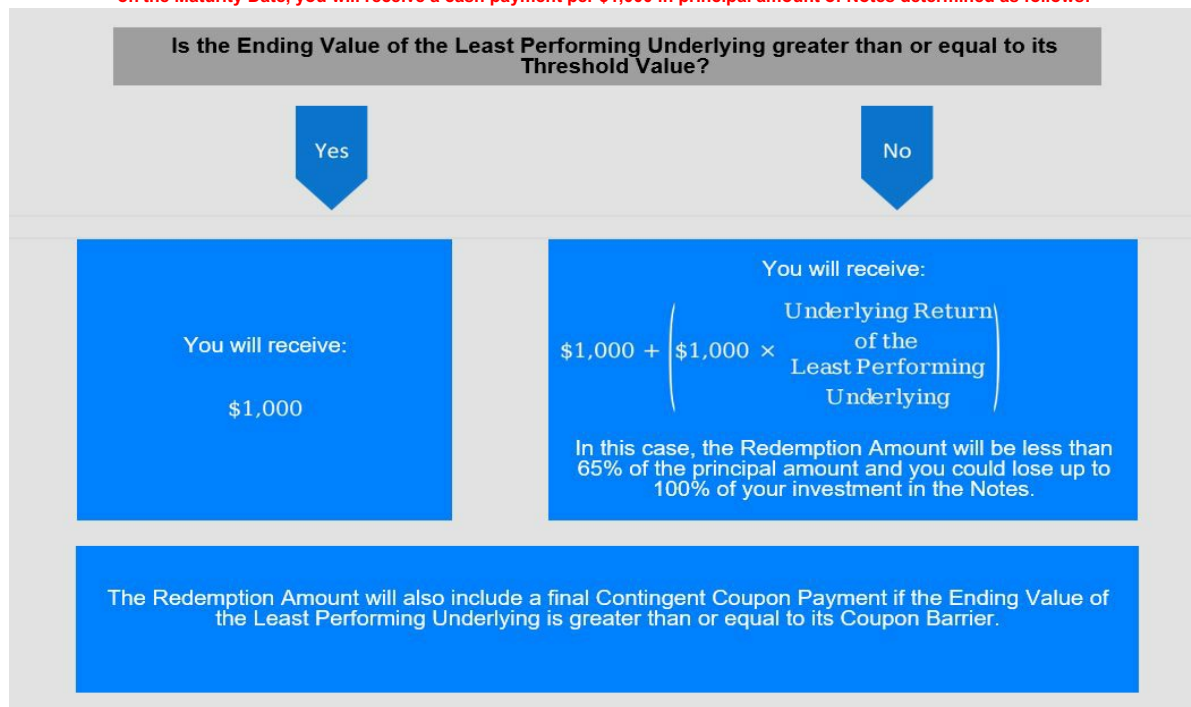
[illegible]

Is the Ending Value of the Least Performing Underlying greater than or equal to its Threshold Value?

Yes

No

You will receive:

$1,000

You will receive:

$\$1{,}000 + \left(\$1{,}000 \times \begin{matrix}\text{Underlying Return}\\ \text{of the}\\ \text{Least Performing}\\ \text{Underlying}\end{matrix}\right)$

In this case, the Redemption Amount will be less than 65% of the principal amount and you could lose up to 100% of your investment in the Notes.

The Redemption Amount will also include a final Contingent Coupon Payment if the Ending Value of the Least Performing Underlying is greater than or equal to its Coupon Barrier.